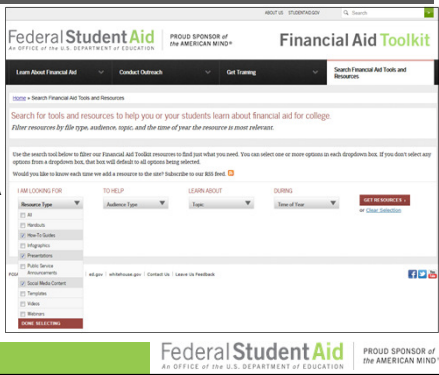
ABOUT US | STUDENTAID.GOV | Search

Federal Student Aid
AN OFFICE of the U.S. DEPARTMENT of EDUCATION

PROUD SPONSOR of the AMERICAN MIND®

Financial Aid Toolkit

Learn About Financial Aid | Conduct Outreach | Get Training | Search Financial Aid Tools and Resources

Home » Search Financial Aid Tools and Resources

Search for tools and resources to help you or your students learn about financial aid for college.

Filter resources by file type, audience, topic, and the time of year the resource is most relevant.

Use the search tool below to filter our Financial Aid Toolkit resources to find just what you need. You can select one or more options in each dropdown box. If you don't select any options from a dropdown box, that box will default to all options being selected.

Would you like to know each time we add a resource to the site? Subscribe to our RSS feed.

I AM LOOKING FOR | TO HELP | LEARN ABOUT | DURING

Resource Type | Audience Type | Topic | Time of Year

GET RESOURCES »
or Clear Selection

All
Handouts
How-To Guides
Infographics
Presentations
Public Service Announcements
Social Media Content
Templates
Videos
Webinars
DONE SELECTING

FSA | ed.gov | whitehouse.gov | Contact Us | Leave Us Feedback

Federal Student Aid
AN OFFICE of the U.S. DEPARTMENT of EDUCATION

PROUD SPONSOR of the AMERICAN MIND®